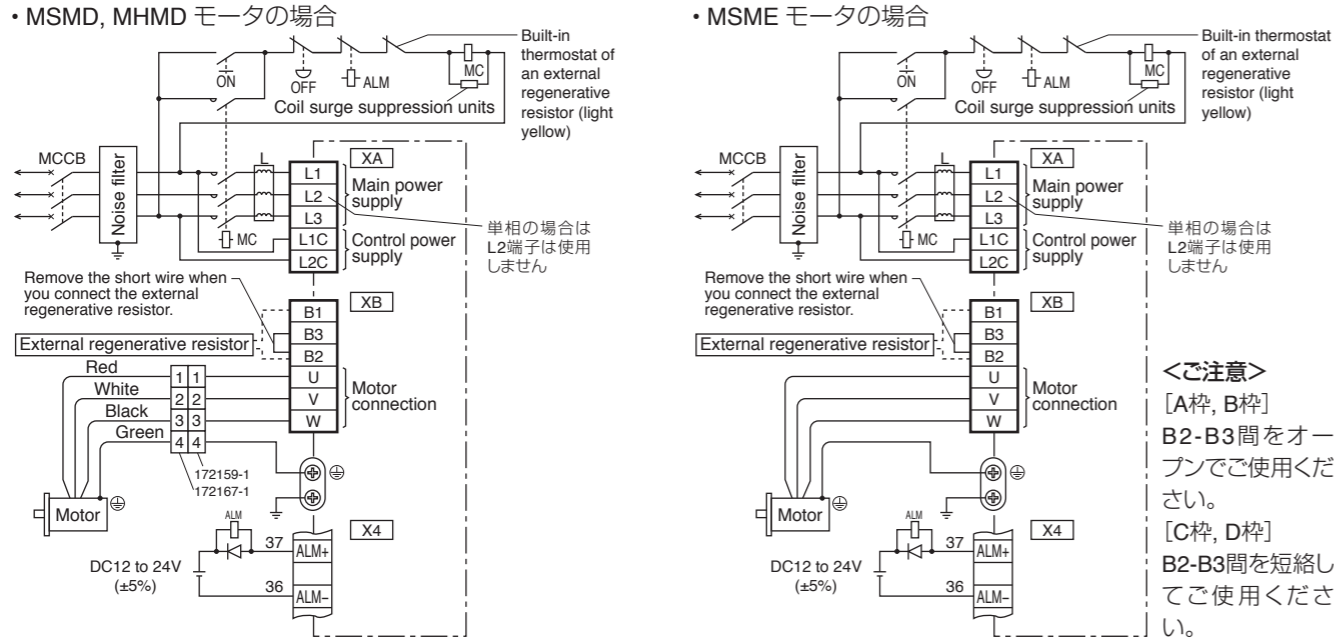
• MSMD, MHMD モータの場合

ON
OFF
ALM
MC
Built-in thermostat of an external regenerative resistor (light yellow)
Coil surge suppression units
MCCB
Noise filter
L
MC
XA
L1
L2
L3
L1C
L2C
Main power supply
Control power supply
単相の場合は L2端子は使用しません
Remove the short wire when you connect the external regenerative resistor.
XB
B1
B3
B2
External regenerative resistor
Red
White
Black
Green
1 1
2 2
3 3
4 4
U
V
W
Motor connection
172159-1
172167-1
Motor
ALM
X4
37
ALM+
DC12 to 24V (±5%)
36
ALM–

• MSME モータの場合

ON
OFF
ALM
MC
Built-in thermostat of an external regenerative resistor (light yellow)
Coil surge suppression units
MCCB
Noise filter
L
MC
XA
L1
L2
L3
L1C
L2C
Main power supply
Control power supply
単相の場合は L2端子は使用しません
Remove the short wire when you connect the external regenerative resistor.
XB
B1
B3
B2
External regenerative resistor
U
V
W
Motor connection
Motor
ALM
X4
37
ALM+
DC12 to 24V (±5%)
36
ALM–

<ご注意>
[A枠, B枠]
B2-B3間をオープンでご使用ください。
[C枠, D枠]
B2-B3間を短絡してご使用ください。